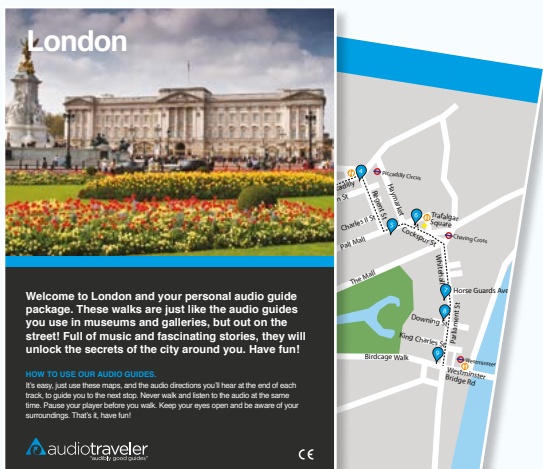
London

Welcome to London and your personal audio guide package. These walks are just like the audio guides you use in museums and galleries, but out on the street! Full of music and fascinating stories, they will unlock the secrets of the city around you. Have fun!

HOW TO USE OUR AUDIO GUIDES.

It's easy, just use these maps, and the audio directions you'll hear at the end of each track, to guide you to the next stop. Never walk and listen to the audio at the same time. Pause your player before you walk. Keep your eyes open and be aware of your surroundings. That's it, have fun!

audiotraveler
"audibly good guides"

CE

Piccadilly
Piccadilly Circus
Haymarket
Regent St
Charles II St
Pall Mall
Cockspur St
Trafalgar Square
Charing Cross
The Mall
Whitehall
Horse Guards Ave
Downing St
Parliament St
King Charles St
Birdcage Walk
Westminster
Westminster Bridge Rd